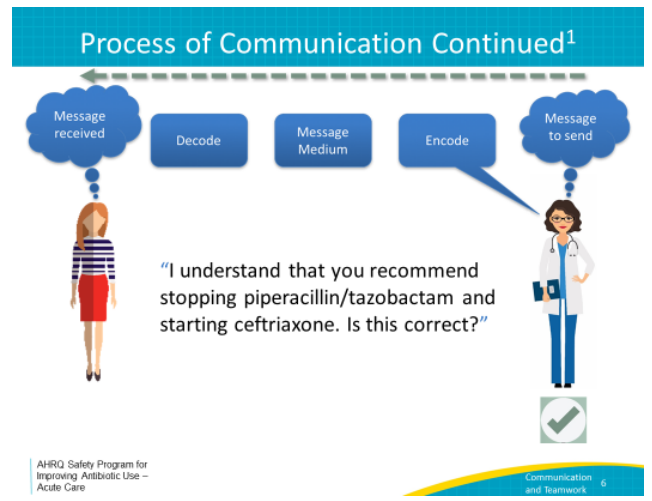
Process of Communication Continued$^1$

Message received

Decode

Message Medium

Encode

Message to send

"I understand that you recommend stopping piperacillin/tazobactam and starting ceftriaxone. Is this correct?"

AHRQ Safety Program for Improving Antibiotic Use – Acute Care

Communication and Teamwork 6